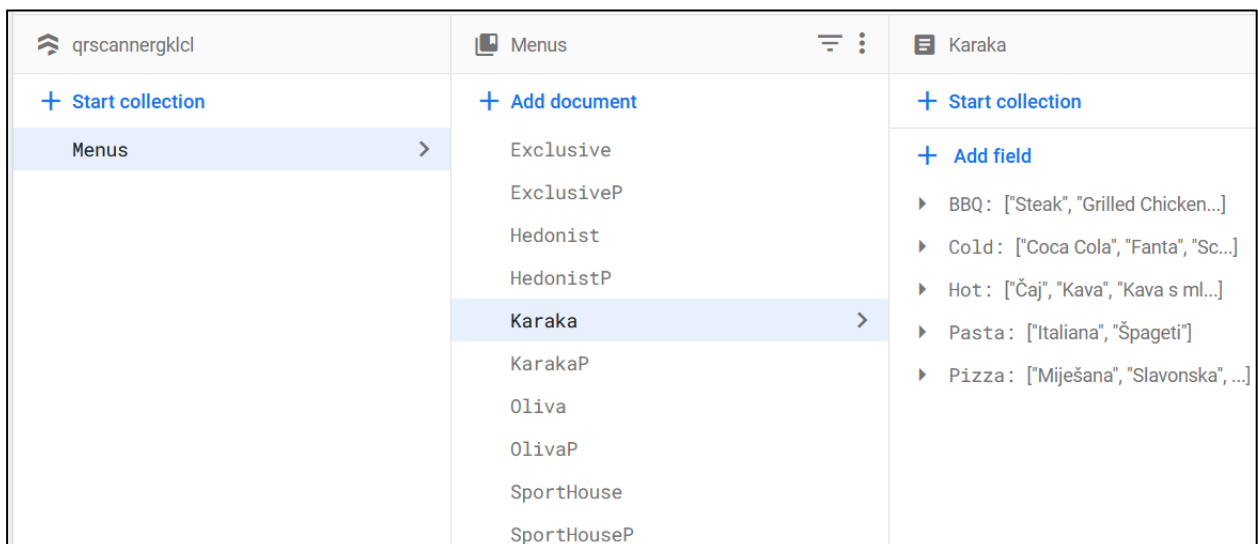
qrscannergklcl

+ Start collection

Menus

Menus

+ Add document

Exclusive

ExclusiveP

Hedonist

HedonistP

Karaka

KarakaP

Oliva

OlivaP

SportHouse

SportHouseP

Karaka

+ Start collection

+ Add field

BBQ: ["Steak", "Grilled Chicken...]

Cold: ["Coca Cola", "Fanta", "Sc...]

Hot: ["Čaj", "Kava", "Kava s ml...]

Pasta: ["Italiana", "Špageti"]

Pizza: ["Miješana", "Slavonska", ...]